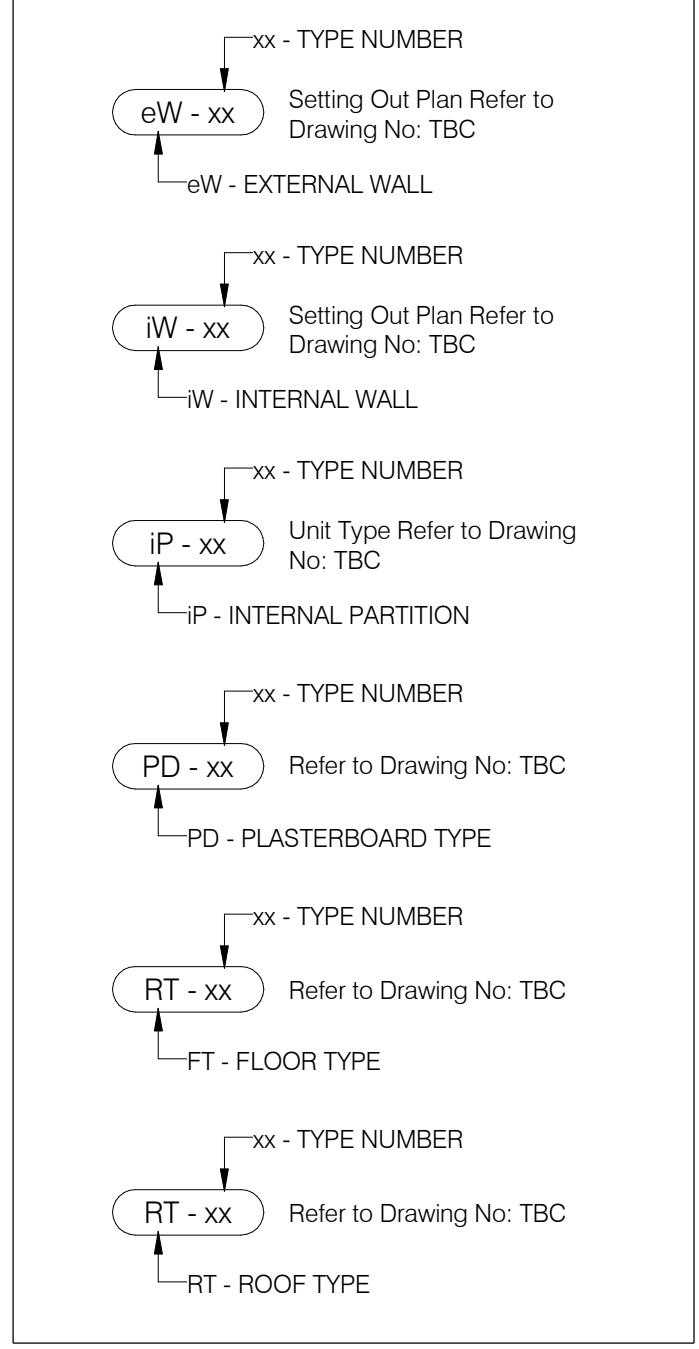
xx - TYPE NUMBER

eW - xx

Setting Out Plan Refer to Drawing No: TBC

eW - EXTERNAL WALL

xx - TYPE NUMBER

iW - xx

Setting Out Plan Refer to Drawing No: TBC

iW - INTERNAL WALL

xx - TYPE NUMBER

iP - xx

Unit Type Refer to Drawing No: TBC

iP - INTERNAL PARTITION

xx - TYPE NUMBER

PD - xx

Refer to Drawing No: TBC

PD - PLASTERBOARD TYPE

xx - TYPE NUMBER

RT - xx

Refer to Drawing No: TBC

FT - FLOOR TYPE

xx - TYPE NUMBER

RT - xx

Refer to Drawing No: TBC

RT - ROOF TYPE